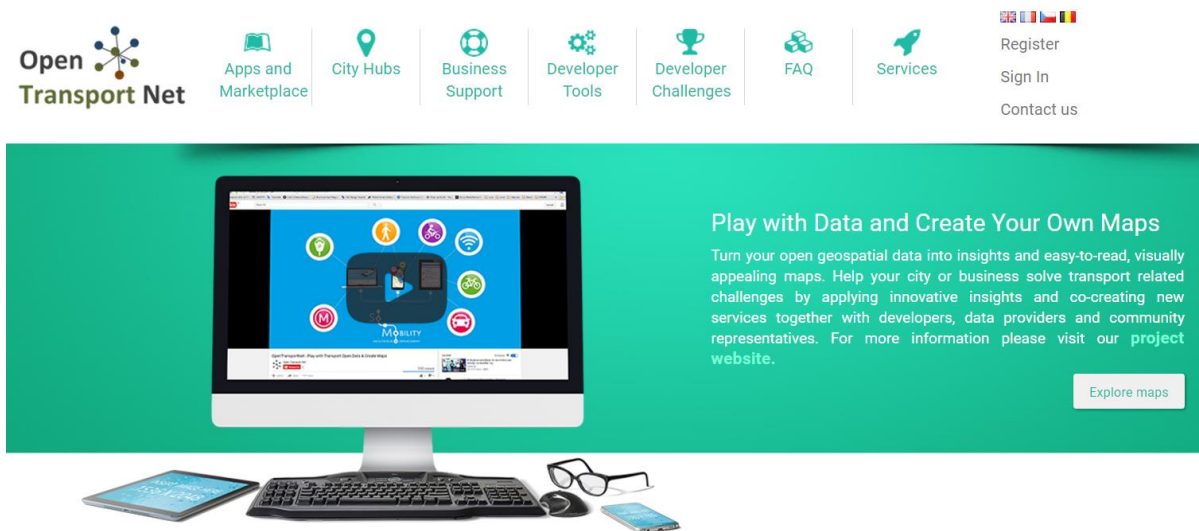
Open Transport Net

Apps and Marketplace

City Hubs

Business Support

Developer Tools

Developer Challenges

FAQ

Services

Register

Sign In

Contact us

MOBILITY

Play with Data and Create Your Own Maps

Turn your open geospatial data into insights and easy-to-read, visually appealing maps. Help your city or business solve transport related challenges by applying innovative insights and co-creating new services together with developers, data providers and community representatives. For more information please visit our project website.

Explore maps